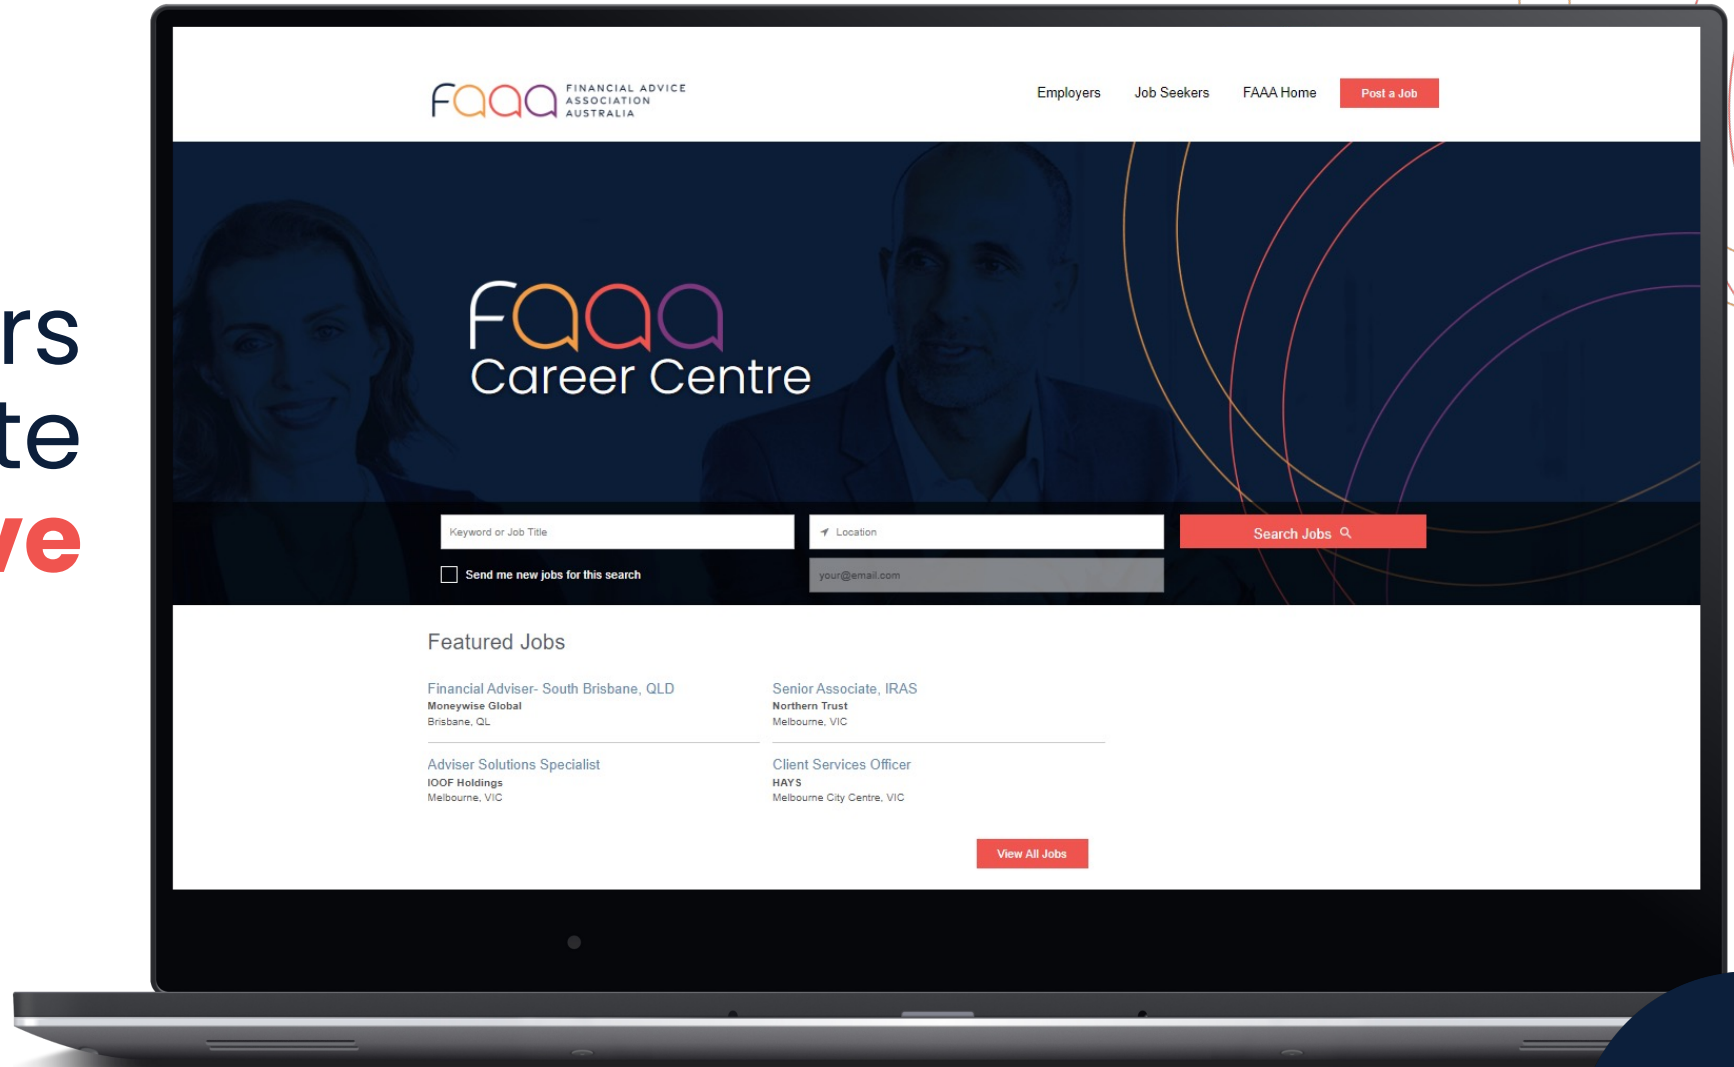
rs
te
ve

FAAA FINANCIAL ADVICE ASSOCIATION AUSTRALIA

Employers Job Seekers FAAA Home Post a Job

FAAA
Career Centre

Keyword or Job Title
Location
Search Jobs
Send me new jobs for this search
your@email.com

Featured Jobs

Financial Adviser- South Brisbane, QLD
Moneywise Global
Brisbane, QL

Senior Associate, IRAS
Northern Trust
Melbourne, VIC

Adviser Solutions Specialist
IOOF Holdings
Melbourne, VIC

Client Services Officer
HAYS
Melbourne City Centre, VIC

View All Jobs